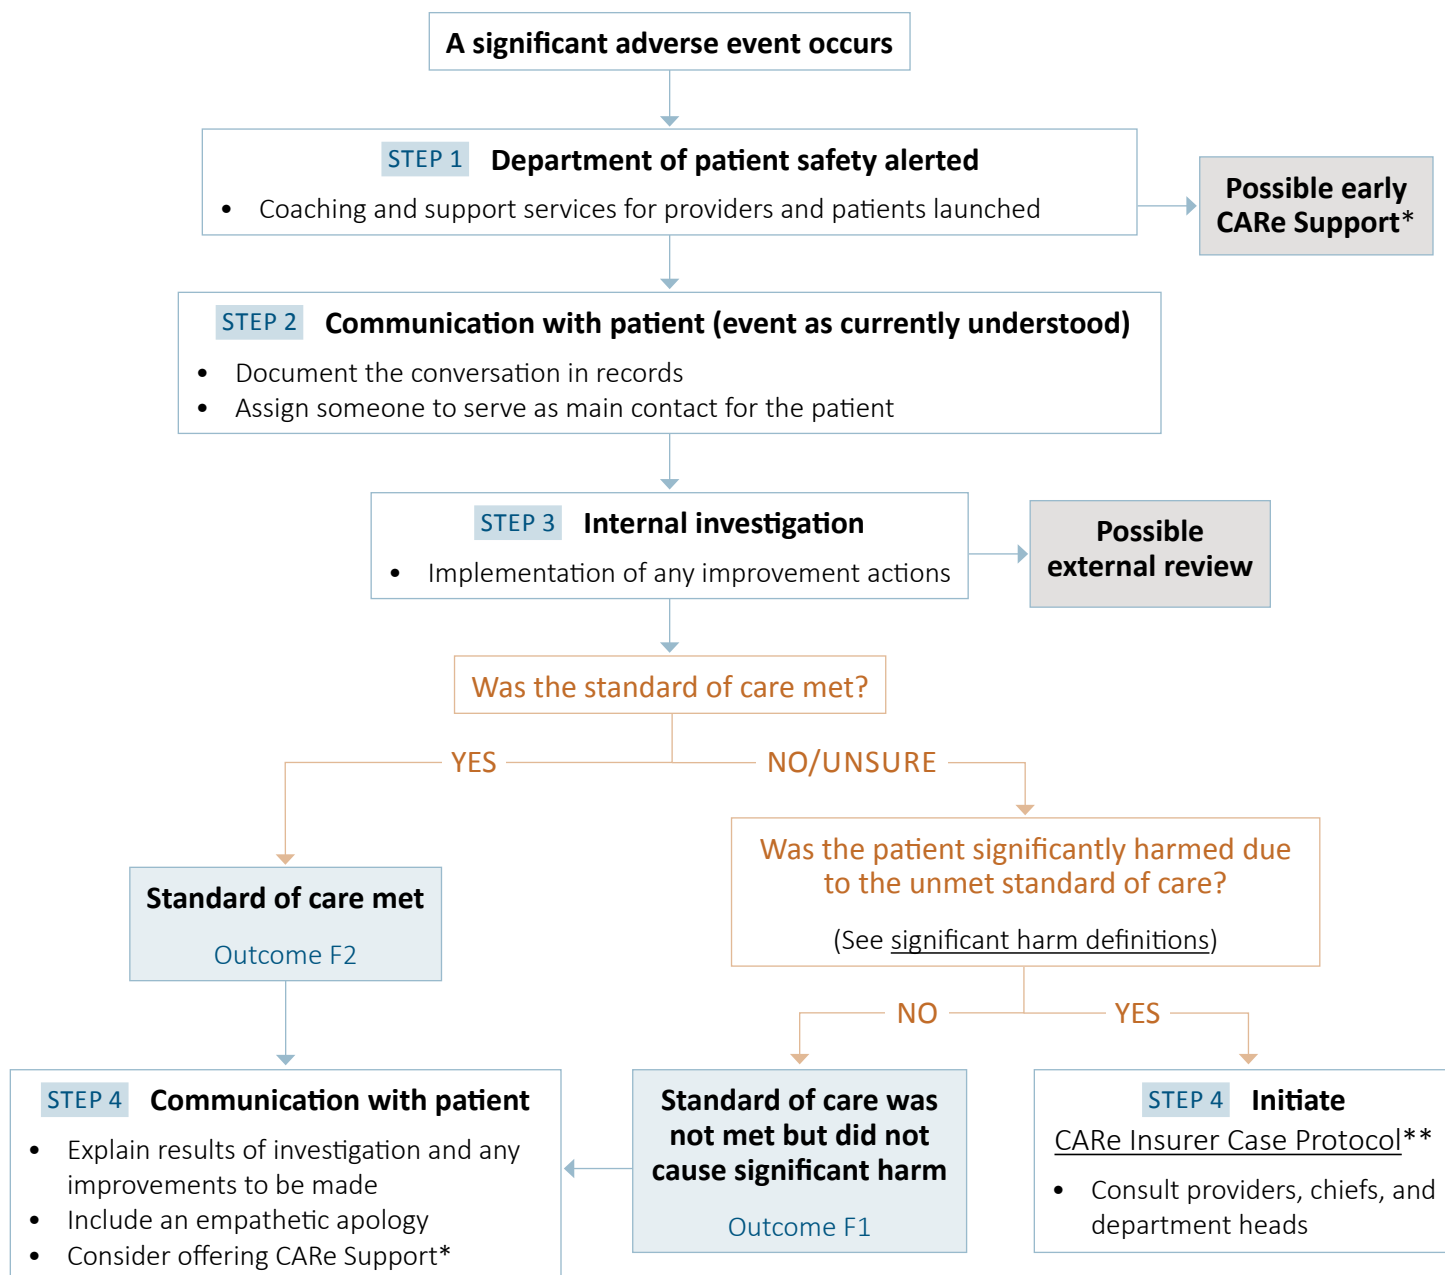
A significant adverse event occurs

STEP 1 Department of patient safety alerted

- Coaching and support services for providers and patients launched

Possible early CARe Support*

STEP 2 Communication with patient (event as currently understood)

- Document the conversation in records
- Assign someone to serve as main contact for the patient

STEP 3 Internal investigation

- Implementation of any improvement actions

Possible external review

Was the standard of care met?

YES

NO/UNSURE

Was the patient significantly harmed due to the unmet standard of care?

(See significant harm definitions)

Standard of care met

Outcome F2

NO

YES

STEP 4 Communication with patient

- Explain results of investigation and any improvements to be made
- Include an empathetic apology
- Consider offering CARe Support*

Standard of care was not met but did not cause significant harm

Outcome F1

STEP 4 Initiate CARe Insurer Case Protocol**

- Consult providers, chiefs, and department heads